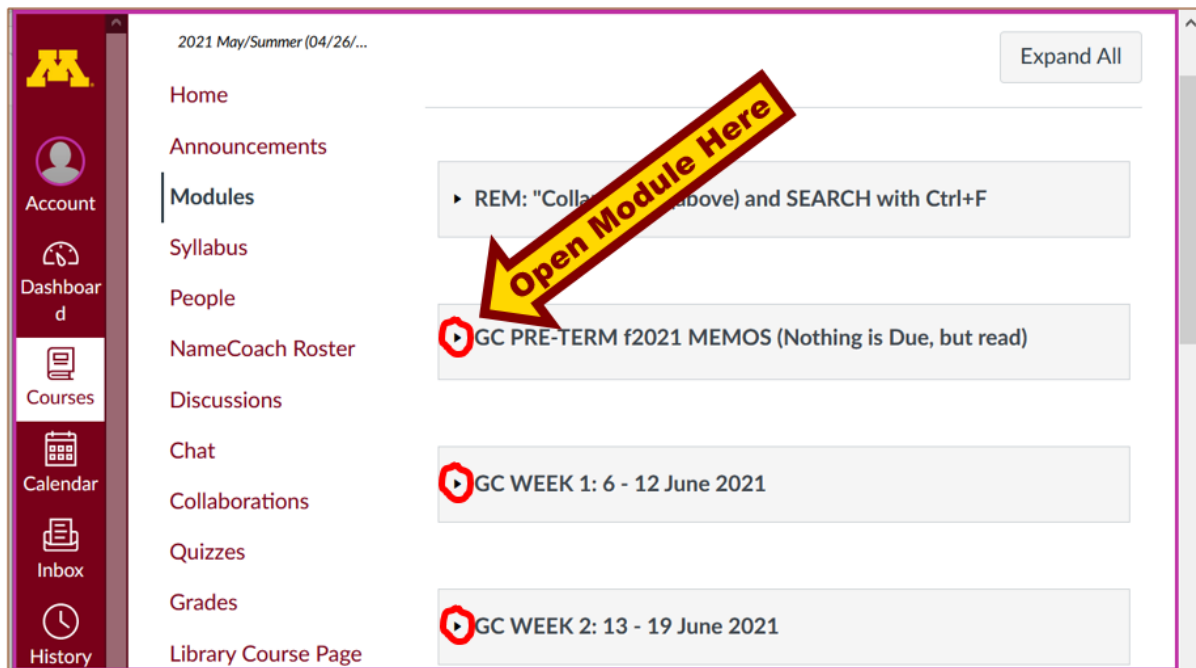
Account

Dashboard

Courses

Calendar

Inbox

History

2021 May/Summer (04/26/...

Home

Announcements

Modules

Syllabus

People

NameCoach Roster

Discussions

Chat

Collaborations

Quizzes

Grades

Library Course Page

Expand All

Open Module Here

REM: "Colla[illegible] above) and SEARCH with Ctrl+F

GC PRE-TERM f2021 MEMOS (Nothing is Due, but read)

GC WEEK 1: 6 - 12 June 2021

GC WEEK 2: 13 - 19 June 2021